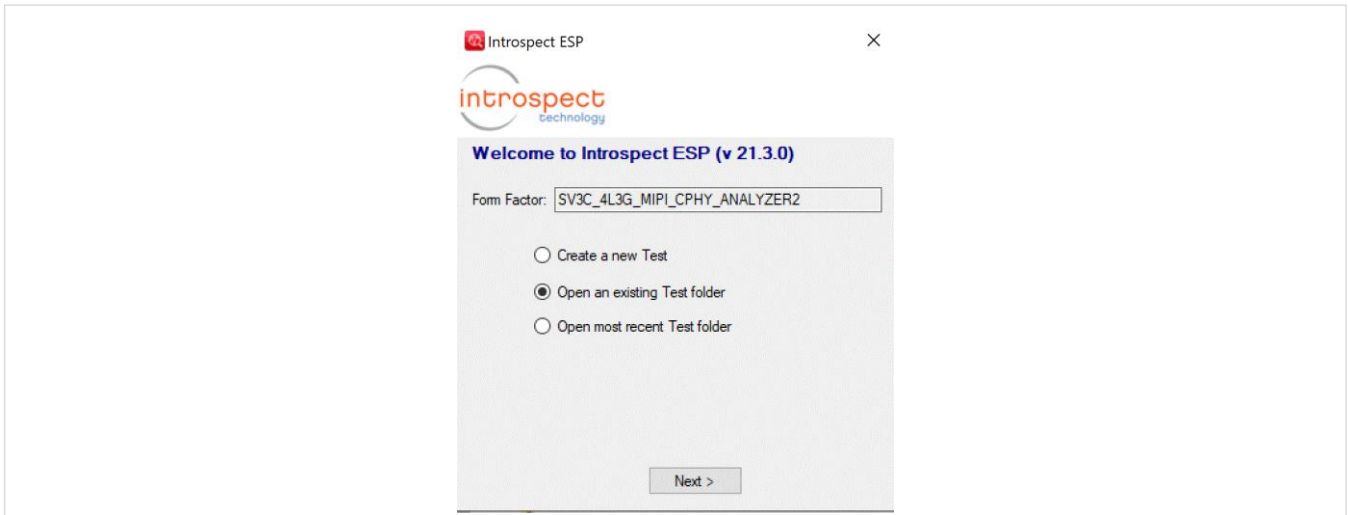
Introspect ESP

introspect
technology

Welcome to Introspect ESP (v 21.3.0)

Form Factor: SV3C_4L3G_MIPI_CPHY_ANALYZER2

Create a new Test

Open an existing Test folder

Open most recent Test folder

Next >